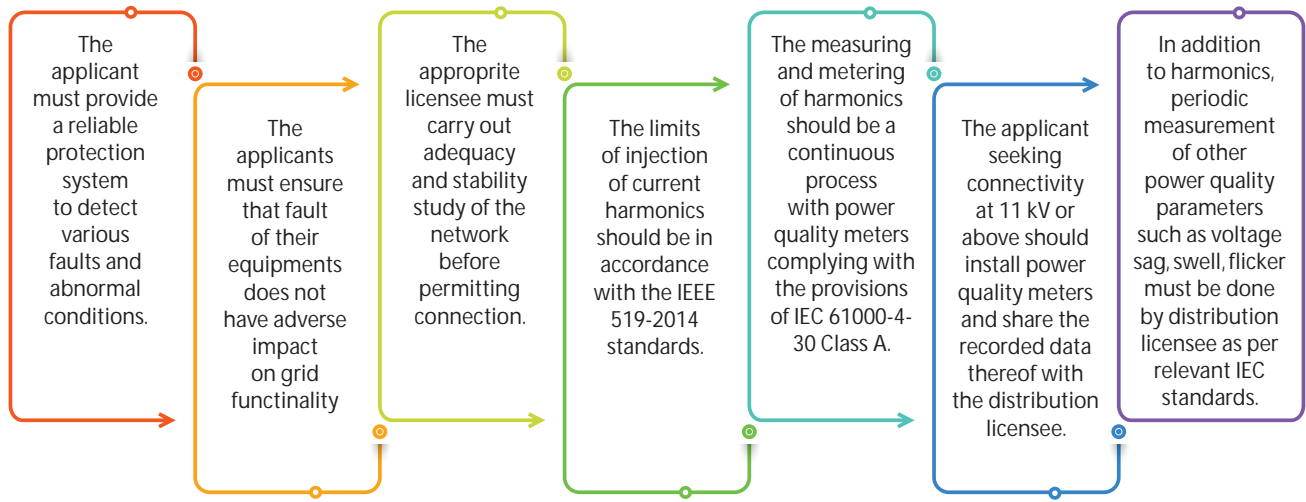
The applicant must provide a reliable protection system to detect various faults and abnormal conditions.

The applicants must ensure that fault of their equipments does not have adverse impact on grid functinality

The approprite licensee must carry out adequacy and stability study of the network before permitting connection.

The limits of injection of current harmonics should be in accordance with the IEEE 519-2014 standards.

The measuring and metering of harmonics should be a continuous process with power quality meters complying with the provisions of IEC 61000-4-30 Class A.

The applicant seeking connectivity at 11 kV or above should install power quality meters and share the recorded data thereof with the distribution licensee.

In addition to harmonics, periodic measurement of other power quality parameters such as voltage sag, swell, flicker must be done by distribution licensee as per relevant IEC standards.